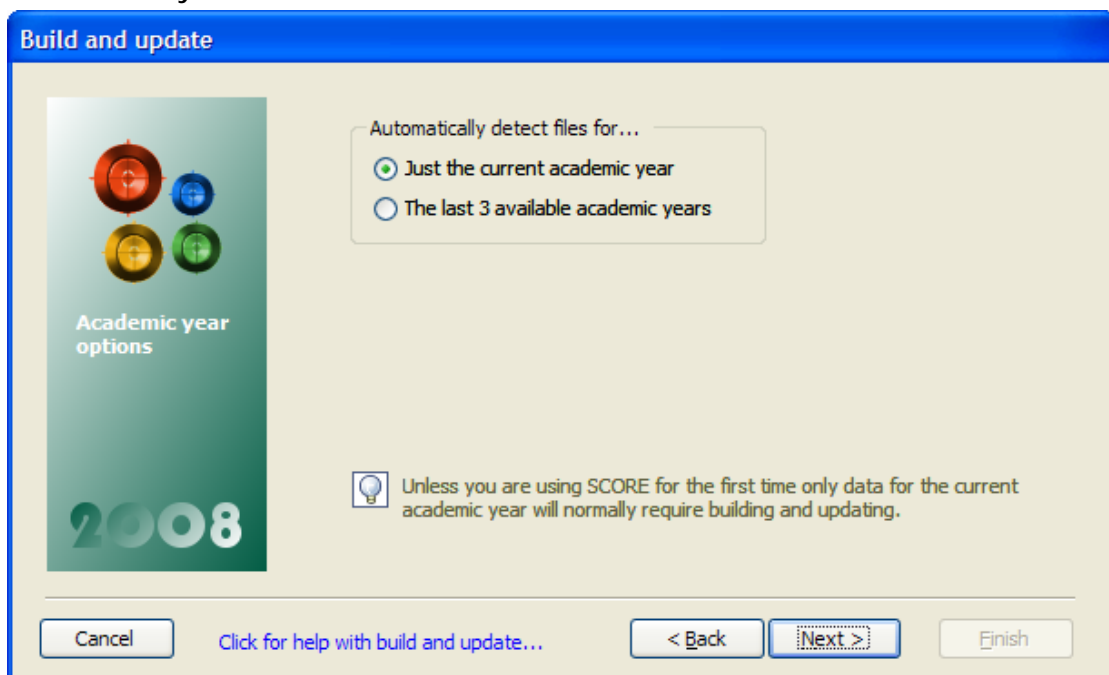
Build and update

Academic year options

2008

Automatically detect files for...

Just the current academic year

The last 3 available academic years

Unless you are using SCORE for the first time only data for the current academic year will normally require building and updating.

Cancel

Click for help with build and update...

< Back

Next >

Finish